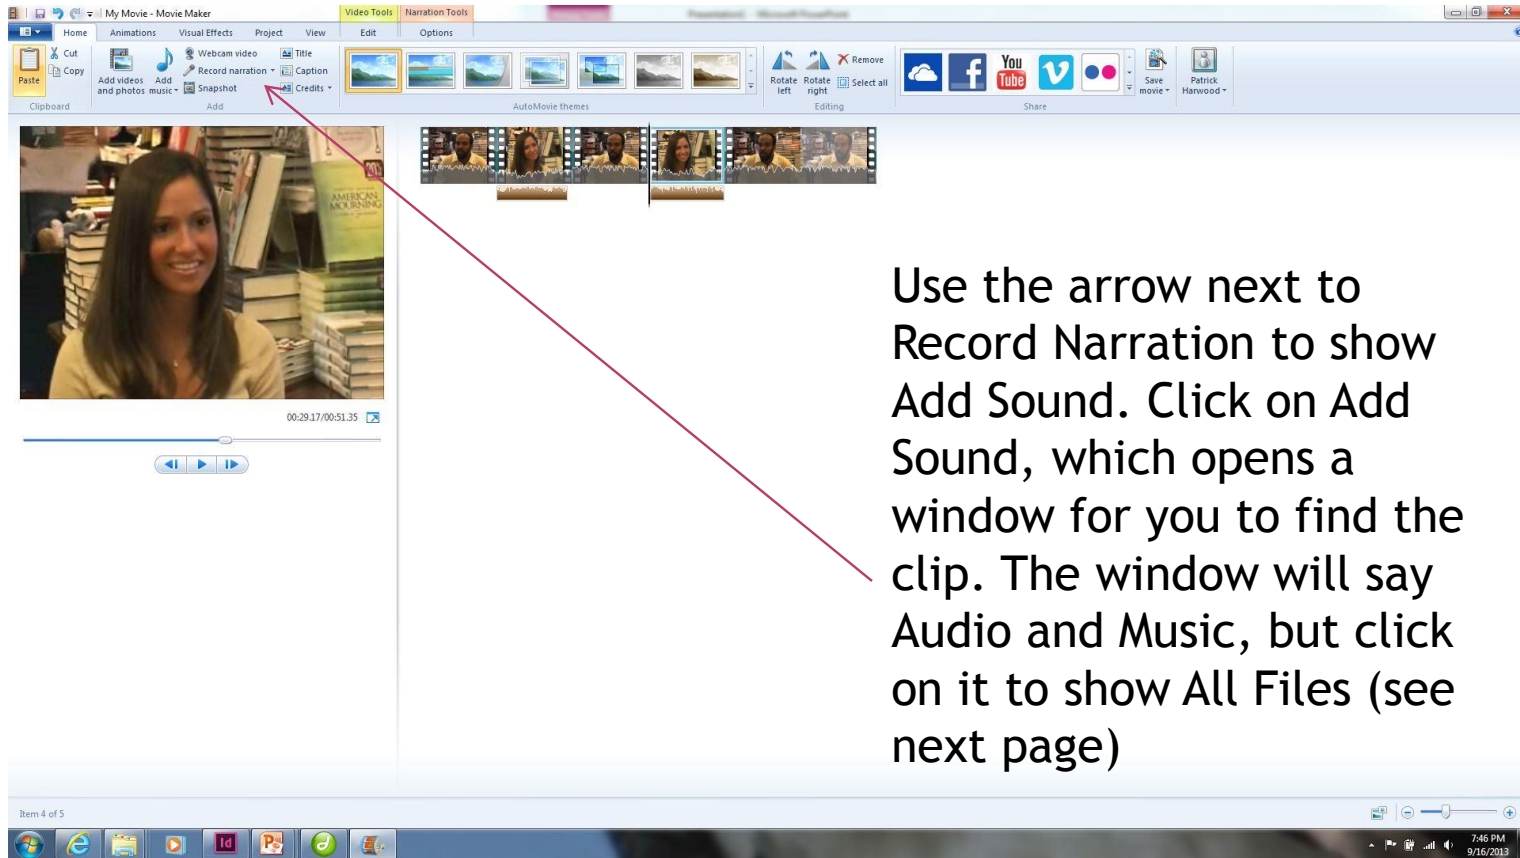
My Movie - Movie Maker

Video Tools | Narration Tools

Home | Animations | Visual Effects | Project | View | Edit | Options

Paste | Cut | Copy | Clipboard

Add videos and photos | Add music | Webcam video | Record narration | Snapshot | Title | Caption | Credits | Add

AutoMovie themes

Rotate left | Rotate right | Remove | Select all | Editing

Save movie | Patrick Harwood | Share

00:29.17/00:51.35

Use the arrow next to Record Narration to show Add Sound. Click on Add Sound, which opens a window for you to find the clip. The window will say Audio and Music, but click on it to show All Files (see next page)

Item 4 of 5

7:46 PM
9/16/2013